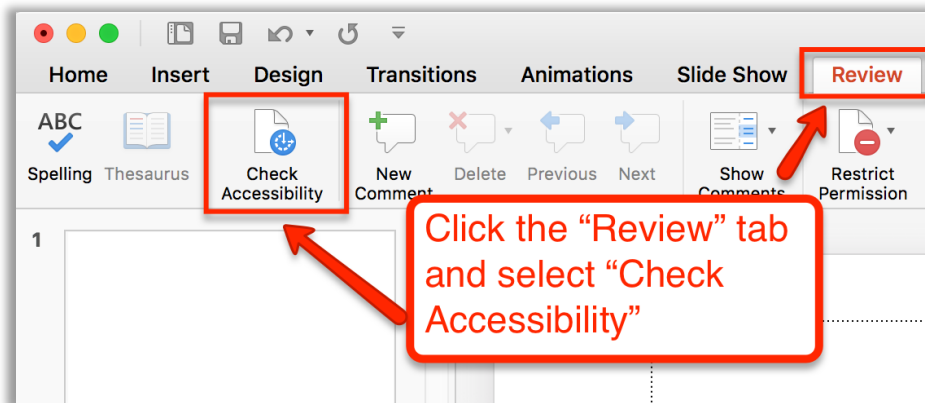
Home Insert Design Transitions Animations Slide Show Review

ABC

Spelling Thesaurus

Check Accessibility

New Comment

Delete Previous Next

Show Comments

Restrict Permission

1

Click the “Review” tab and select “Check Accessibility”